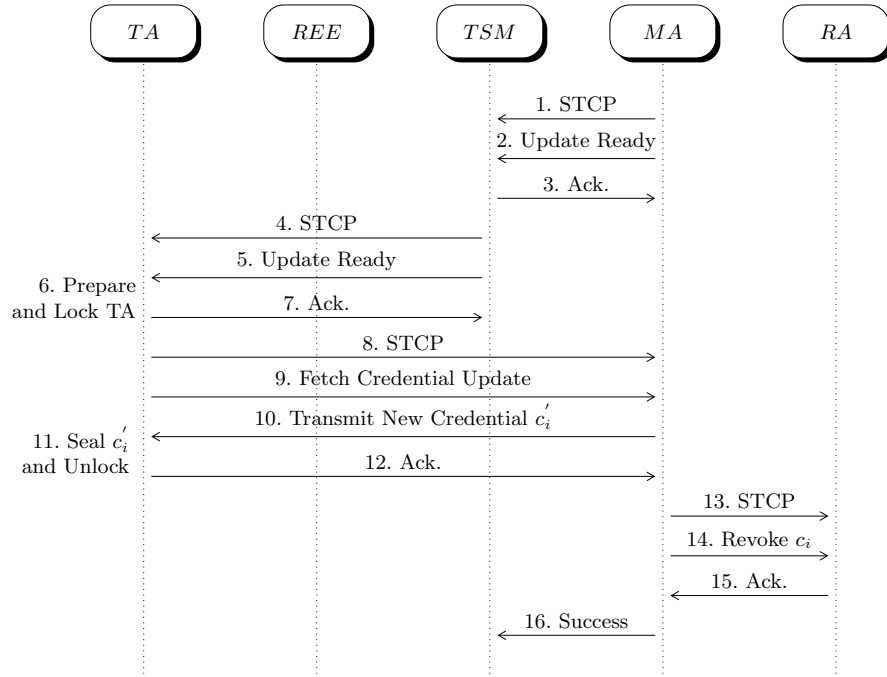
$TA$ $REE$ $TSM$ $MA$ $RA$

1. STCP

2. Update Ready

3. Ack.

4. STCP

5. Update Ready

6. Prepare and Lock TA

7. Ack.

8. STCP

9. Fetch Credential Update

10. Transmit New Credential $c_i^{'}$

11. Seal $c_i^{'}$ and Unlock

12. Ack.

13. STCP

14. Revoke $c_i$

15. Ack.

16. Success